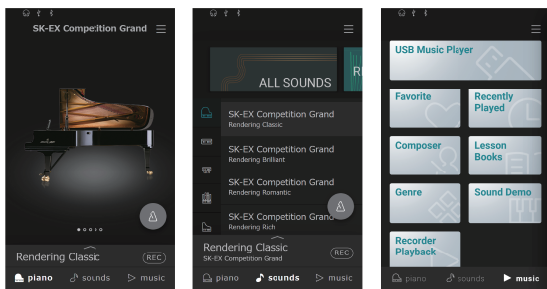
SK-EX Competition Grand

Rendering Classic

REC

piano sounds music

ALL SOUNDS

R

SK-EX Competition Grand
Rendering Classic

SK-EX Competition Grand
Rendering Brilliant

SK-EX Competition Grand
Rendering Romantic

SK-EX Competition Grand
Rendering Rich

Rendering Classic
SK-EX Competition Grand

REC

piano sounds music

USB Music Player

Favorite

Recently Played

Composer

Lesson Books

Genre

Sound Demo

Recorder Playback

piano sounds music